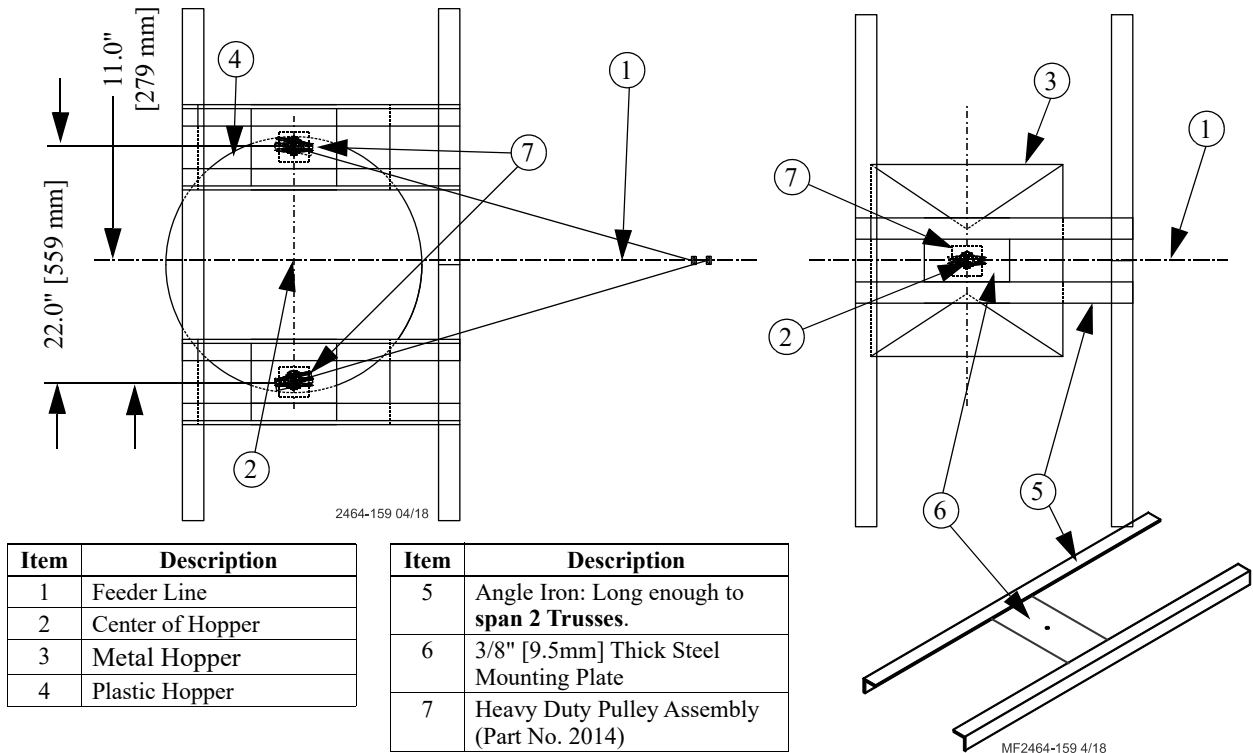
11.0"
[279 mm]

4

1

7

22.0" [559 mm]

2

2464-159 04/18

3

1

7

2

5

6

MF2464-159 4/18

| Item | Description |
|---|---|
| 1 | Feeder Line |
| 2 | Center of Hopper |
| 3 | Metal Hopper |
| 4 | Plastic Hopper |

| Item | Description |
|---|---|
| 5 | Angle Iron: Long enough to **span 2 Trusses**. |
| 6 | 3/8" [9.5mm] Thick Steel Mounting Plate |
| 7 | Heavy Duty Pulley Assembly (Part No. 2014) |